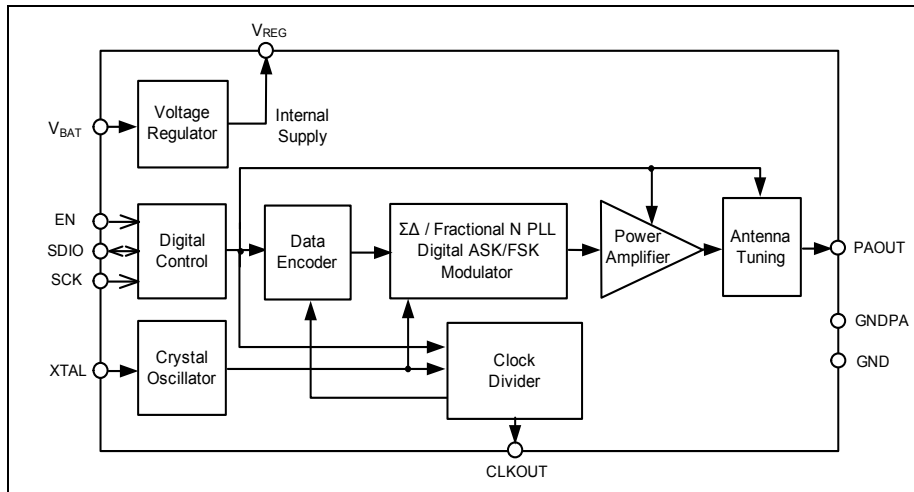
$V_{REG}$

$V_{BAT}$

Voltage Regulator

Internal Supply

EN

SDIO

SCK

Digital Control

Data Encoder

ΣΔ / Fractional N PLL Digital ASK/FSK Modulator

Power Amplifier

Antenna Tuning

PAOUT

GNDPA

GND

XTAL

Crystal Oscillator

Clock Divider

CLKOUT